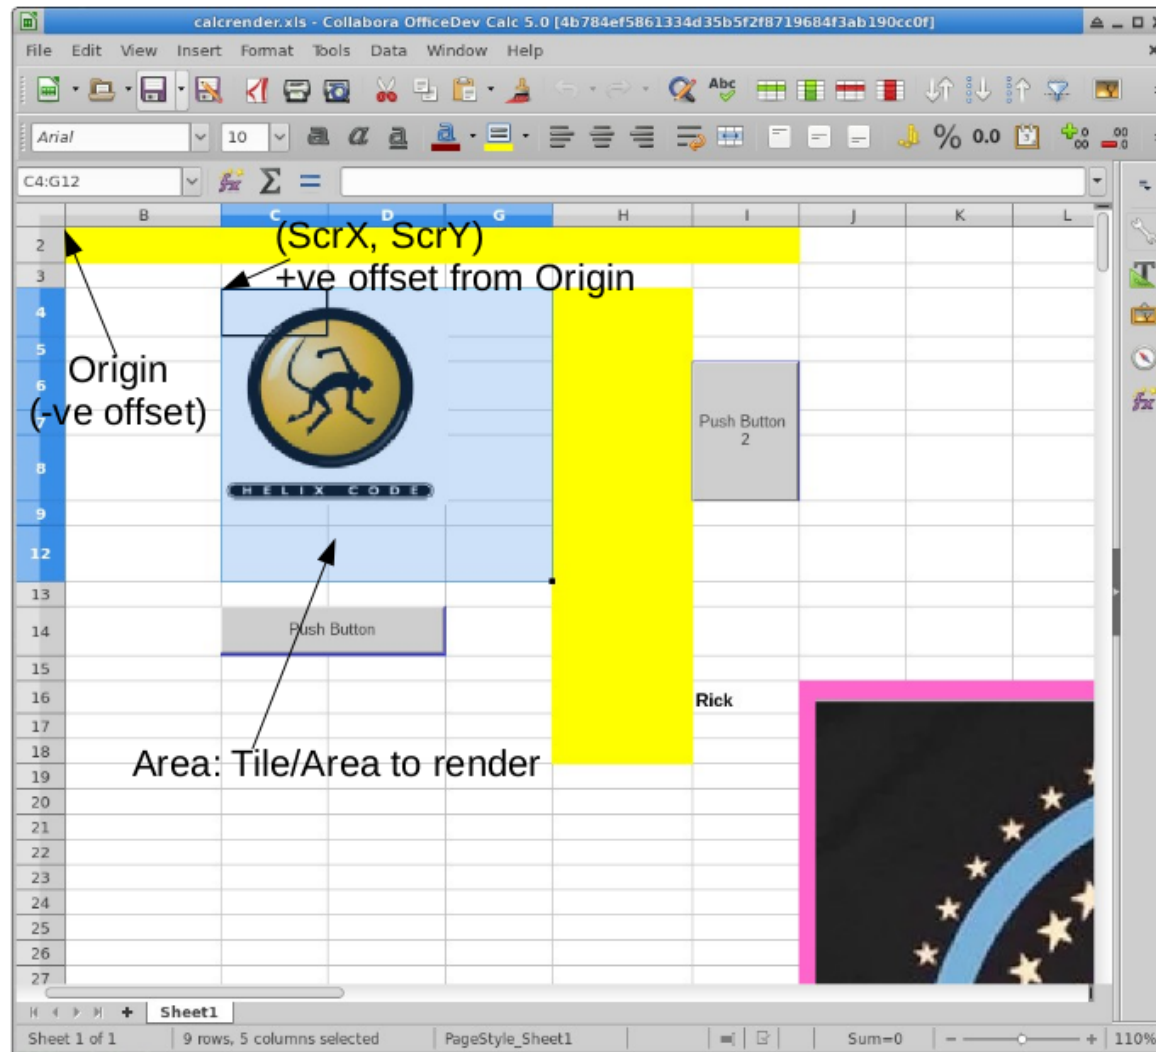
calcrender.xls - Collabora OfficeDev Calc 5.0 [4b784ef5861334d35b5f2f8719684f3ab190cc0f]

File Edit View Insert Format Tools Data Window Help

Arial 10

C4:G12

B C D G H I J K L

2
3
4
5
6
7
8
9
12
13
14
15
16
17
18
19
20
21
22
23
24
25
26
27

(ScrX, ScrY)
+ve offset from Origin

Origin
(-ve offset)

HELIX CODE

Push Button 2

Push Button

Rick

Area: Tile/Area to render

Sheet1

Sheet 1 of 1 | 9 rows, 5 columns selected | PageStyle_Sheet1 | Sum=0 | 110%